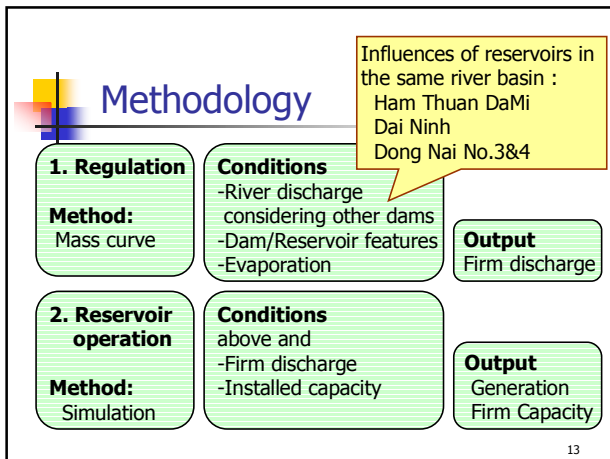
Methodology

Influences of reservoirs in the same river basin :
Ham Thuan DaMi
Dai Ninh
Dong Nai No.3&4

1. Regulation

Method:
Mass curve

Conditions
-River discharge considering other dams
-Dam/Reservoir features
-Evaporation

Output
Firm discharge

2. Reservoir operation

Method:
Simulation

Conditions
above and
-Firm discharge
-Installed capacity

Output
Generation
Firm Capacity

13